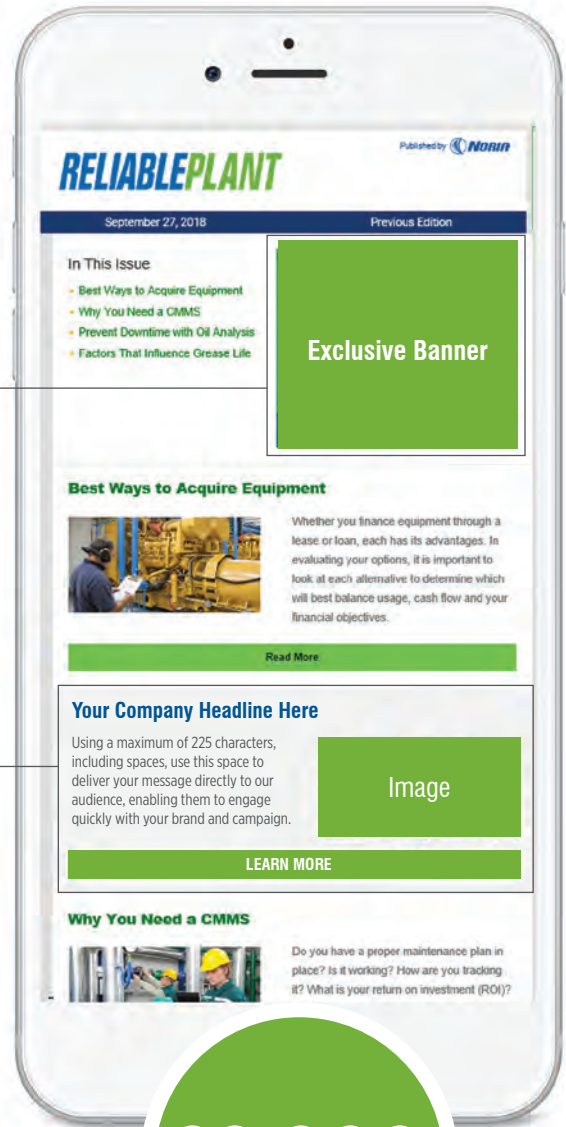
RELIABLEPLANT

Published by NORIA

September 27, 2018

Previous Edition

In This Issue

- Best Ways to Acquire Equipment
- Why You Need a CMMS
- Prevent Downtime with Oil Analysis
- Factors That Influence Grease Life

Exclusive Banner

Best Ways to Acquire Equipment

Whether you finance equipment through a lease or loan, each has its advantages. In evaluating your options, it is important to look at each alternative to determine which will best balance usage, cash flow and your financial objectives.

Read More

Your Company Headline Here

Using a maximum of 225 characters, including spaces, use this space to deliver your message directly to our audience, enabling them to engage quickly with your brand and campaign.

Image

LEARN MORE

Why You Need a CMMS

Do you have a proper maintenance plan in place? Is it working? How are you tracking it? What is your return on investment (ROI)?